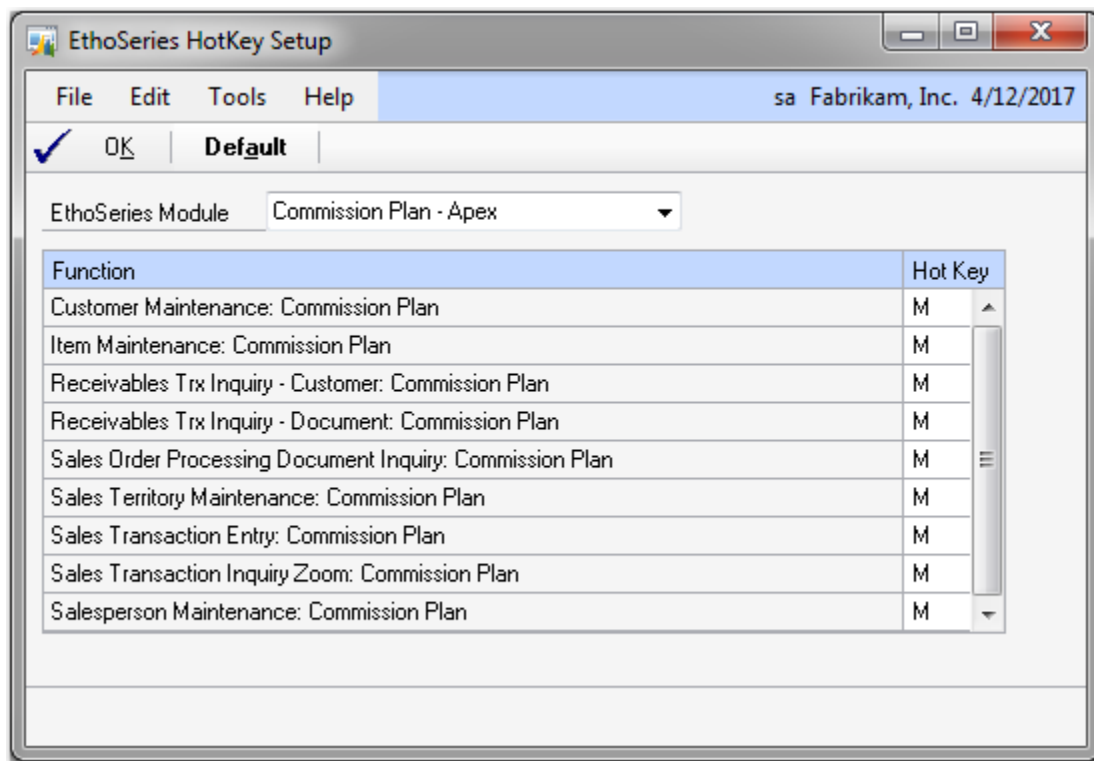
EthoSeries HotKey Setup

File Edit Tools Help sa Fabrikam, Inc. 4/12/2017

OK Default

EthoSeries Module Commission Plan - Apex

| Function | Hot Key |
|---|---|
| Customer Maintenance: Commission Plan | M |
| Item Maintenance: Commission Plan | M |
| Receivables Trx Inquiry - Customer: Commission Plan | M |
| Receivables Trx Inquiry - Document: Commission Plan | M |
| Sales Order Processing Document Inquiry: Commission Plan | M |
| Sales Territory Maintenance: Commission Plan | M |
| Sales Transaction Entry: Commission Plan | M |
| Sales Transaction Inquiry Zoom: Commission Plan | M |
| Salesperson Maintenance: Commission Plan | M |